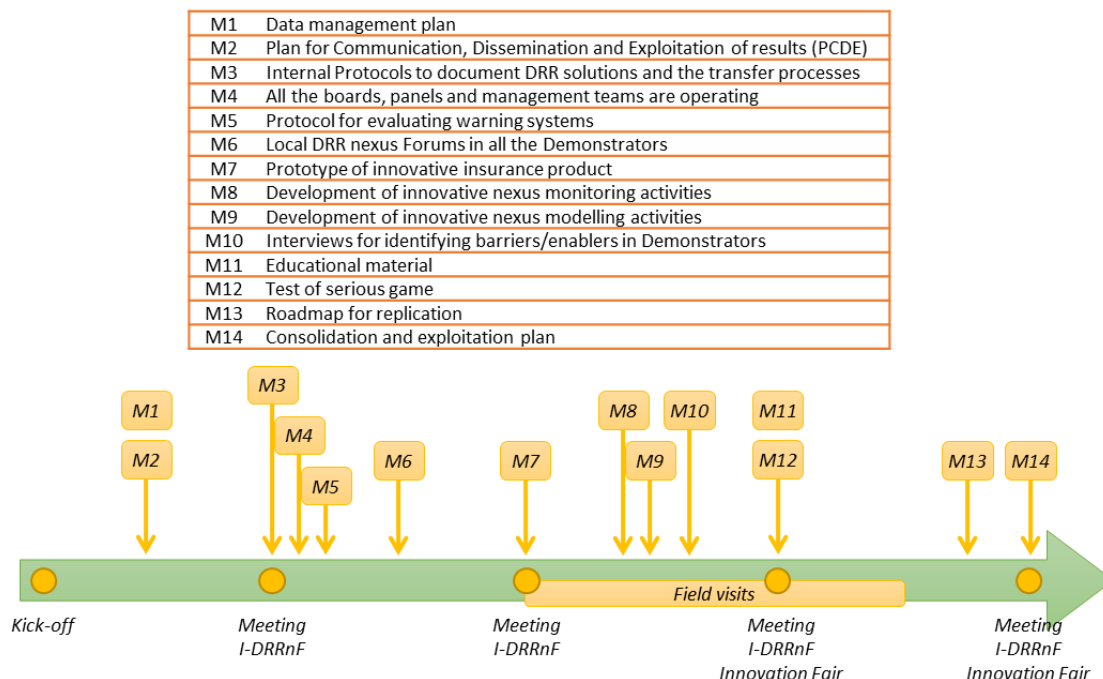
| | |
|---|---|
| M1 | Data management plan |
| M2 | Plan for Communication, Dissemination and Exploitation of results (PCDE) |
| M3 | Internal Protocols to document DRR solutions and the transfer processes |
| M4 | All the boards, panels and management teams are operating |
| M5 | Protocol for evaluating warning systems |
| M6 | Local DRR nexus Forums in all the Demonstrators |
| M7 | Prototype of innovative insurance product |
| M8 | Development of innovative nexus monitoring activities |
| M9 | Development of innovative nexus modelling activities |
| M10 | Interviews for identifying barriers/enablers in Demonstrators |
| M11 | Educational material |
| M12 | Test of serious game |
| M13 | Roadmap for replication |
| M14 | Consolidation and exploitation plan |

M1
M2
M3
M4
M5
M6
M7
M8
M9
M10
M11
M12
M13
M14

Field visits

Kick-off

Meeting
I-DRRnF

Meeting
I-DRRnF

Meeting
I-DRRnF
Innovation Fair

Meeting
I-DRRnF
Innovation Fair